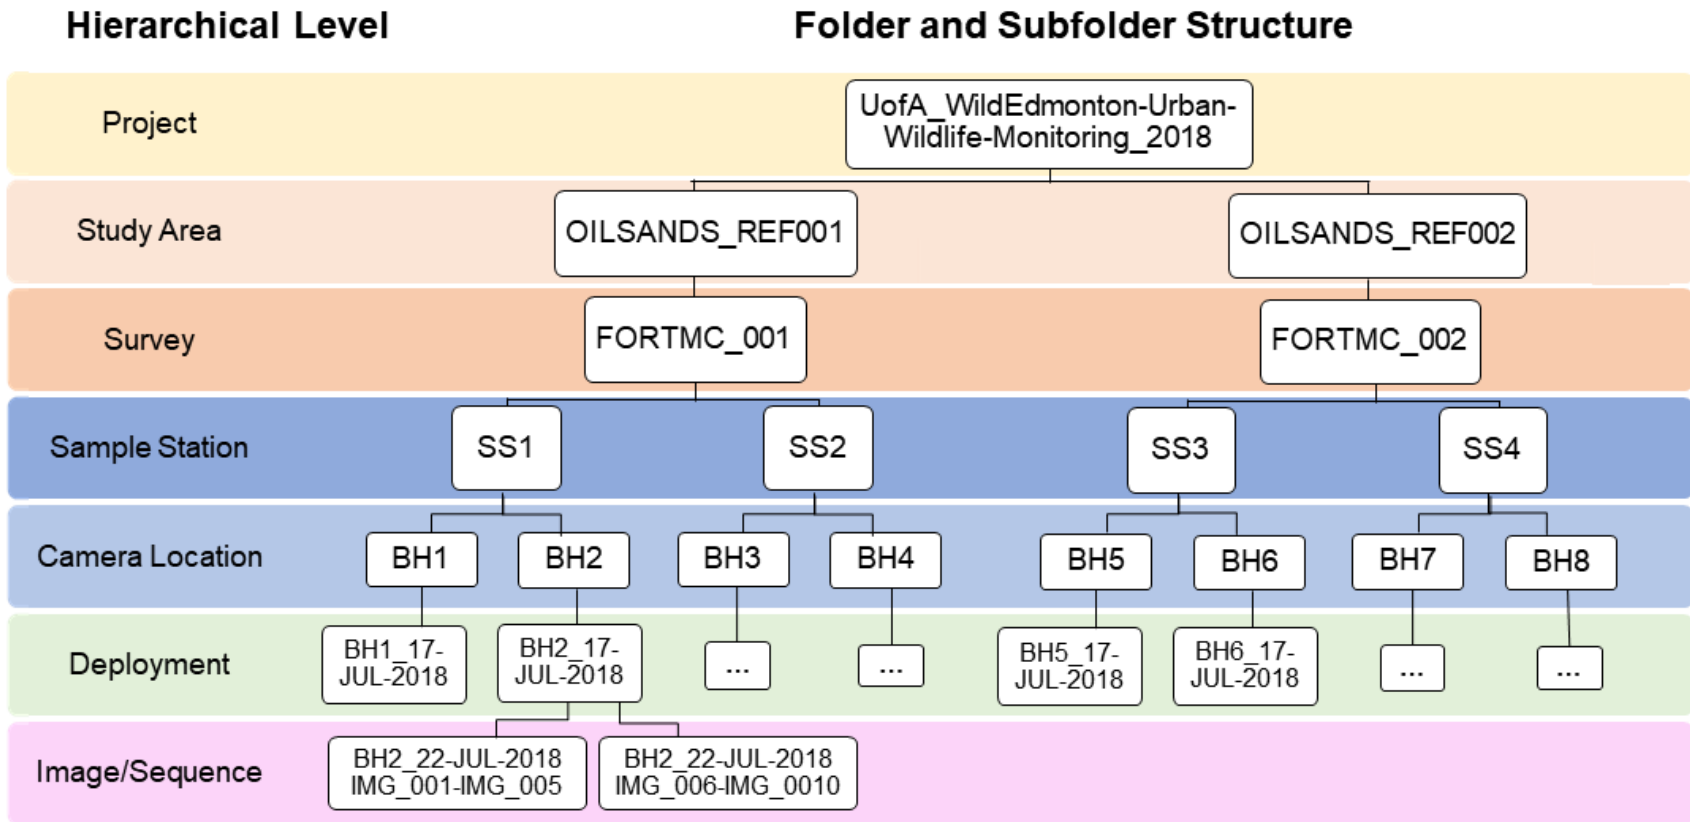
Hierarchical Level

Folder and Subfolder Structure

Project

UofA_WildEdmonton-Urban-Wildlife-Monitoring_2018

Study Area

OILSANDS_REF001

OILSANDS_REF002

Survey

FORTMC_001

FORTMC_002

Sample Station

SS1

SS2

SS3

SS4

Camera Location

BH1

BH2

BH3

BH4

BH5

BH6

BH7

BH8

Deployment

BH1_17-JUL-2018

BH2_17-JUL-2018

...

...

BH5_17-JUL-2018

BH6_17-JUL-2018

...

...

Image/Sequence

BH2_22-JUL-2018 IMG_001-IMG_005

BH2_22-JUL-2018 IMG_006-IMG_0010